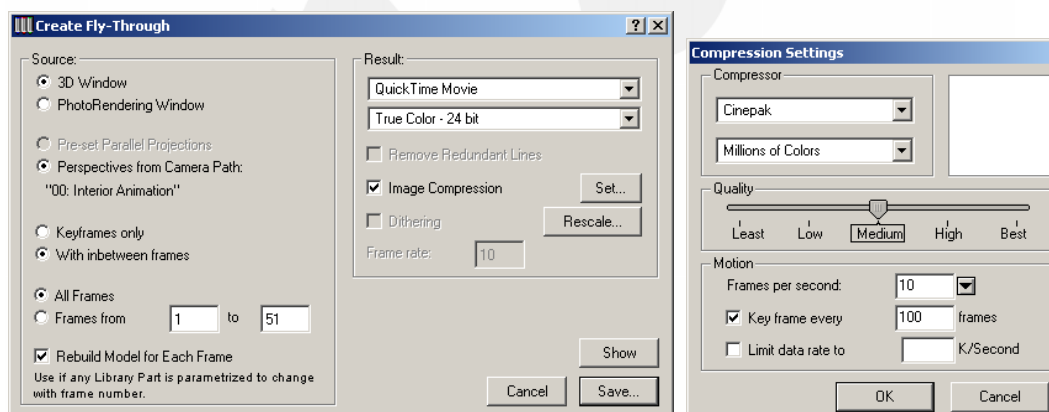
Create Fly-Through

?

Source:

3D Window

PhotoRendering Window

Pre-set Parallel Projections

Perspectives from Camera Path:

"00: Interior Animation"

Keyframes only

With inbetween frames

All Frames

Frames from 1 to 51

Rebuild Model for Each Frame

Use if any Library Part is parametrized to change with frame number.

Result:

QuickTime Movie

True Color - 24 bit

Remove Redundant Lines

Image Compression

Set...

Dithering

Rescale...

Frame rate: 10

Show

Cancel

Save...

Compression Settings

Compressor

Cinepak

Millions of Colors

Quality

Least Low Medium High Best

Motion

Frames per second: 10

Key frame every 100 frames

Limit data rate to K/Second

OK

Cancel